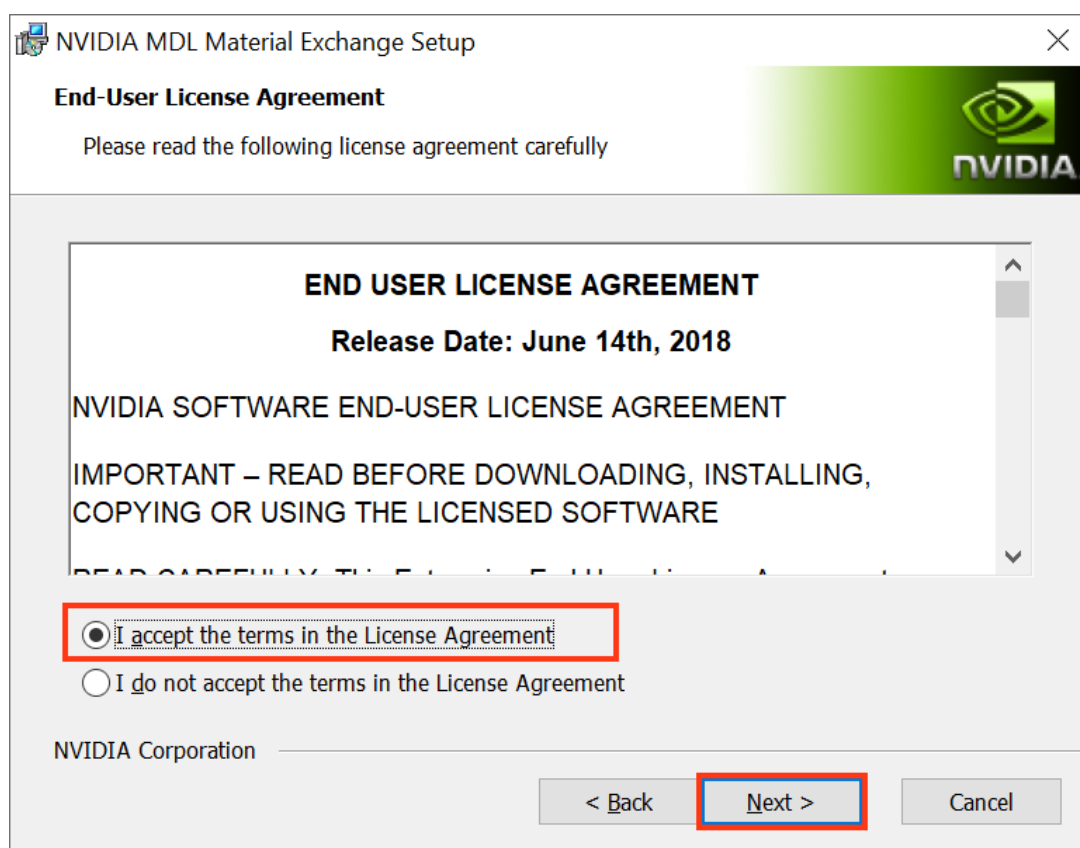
NVIDIA MDL Material Exchange Setup

End-User License Agreement

Please read the following license agreement carefully

NVIDIA

END USER LICENSE AGREEMENT

Release Date: June 14th, 2018

NVIDIA SOFTWARE END-USER LICENSE AGREEMENT

IMPORTANT – READ BEFORE DOWNLOADING, INSTALLING, COPYING OR USING THE LICENSED SOFTWARE

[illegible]

I accept the terms in the License Agreement

I do not accept the terms in the License Agreement

NVIDIA Corporation

< Back

Next >

Cancel